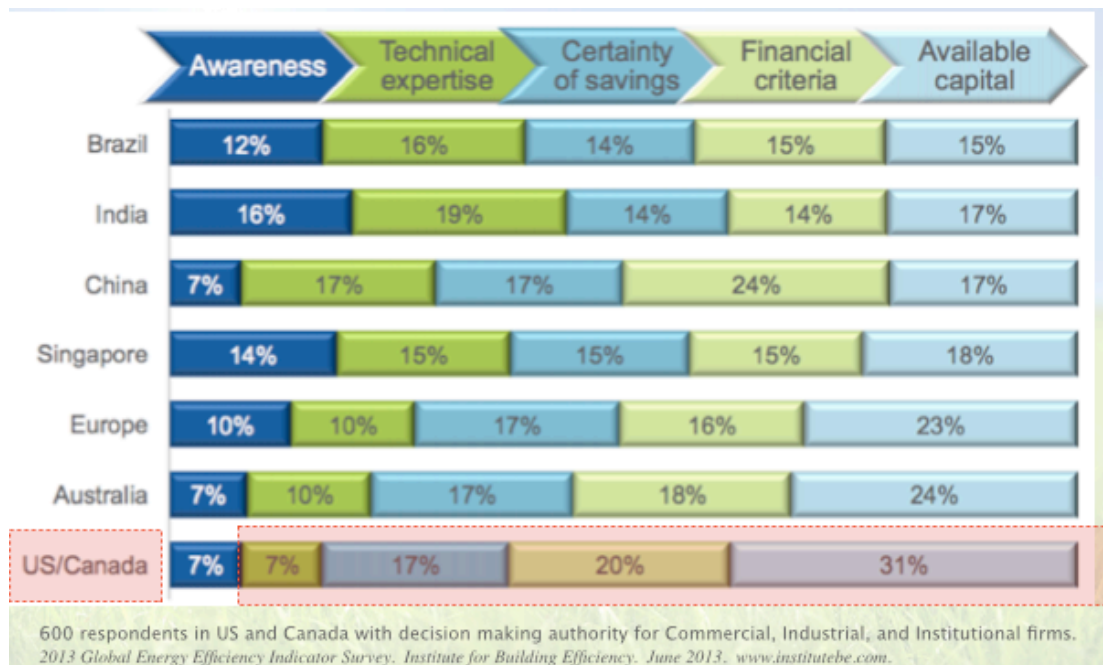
Awareness | Technical expertise | Certainty of savings | Financial criteria | Available capital

| | Awareness | Technical expertise | Certainty of savings | Financial criteria | Available capital |
|---|---|---|---|---|---|
| Brazil | 12% | 16% | 14% | 15% | 15% |
| India | 16% | 19% | 14% | 14% | 17% |
| China | 7% | 17% | 17% | 24% | 17% |
| Singapore | 14% | 15% | 15% | 15% | 18% |
| Europe | 10% | 10% | 17% | 16% | 23% |
| Australia | 7% | 10% | 17% | 18% | 24% |
| US/Canada | 7% | 7% | 17% | 20% | 31% |

600 respondents in US and Canada with decision making authority for Commercial, Industrial, and Institutional firms.
2013 Global Energy Efficiency Indicator Survey. Institute for Building Efficiency. June 2013. www.institutebe.com.